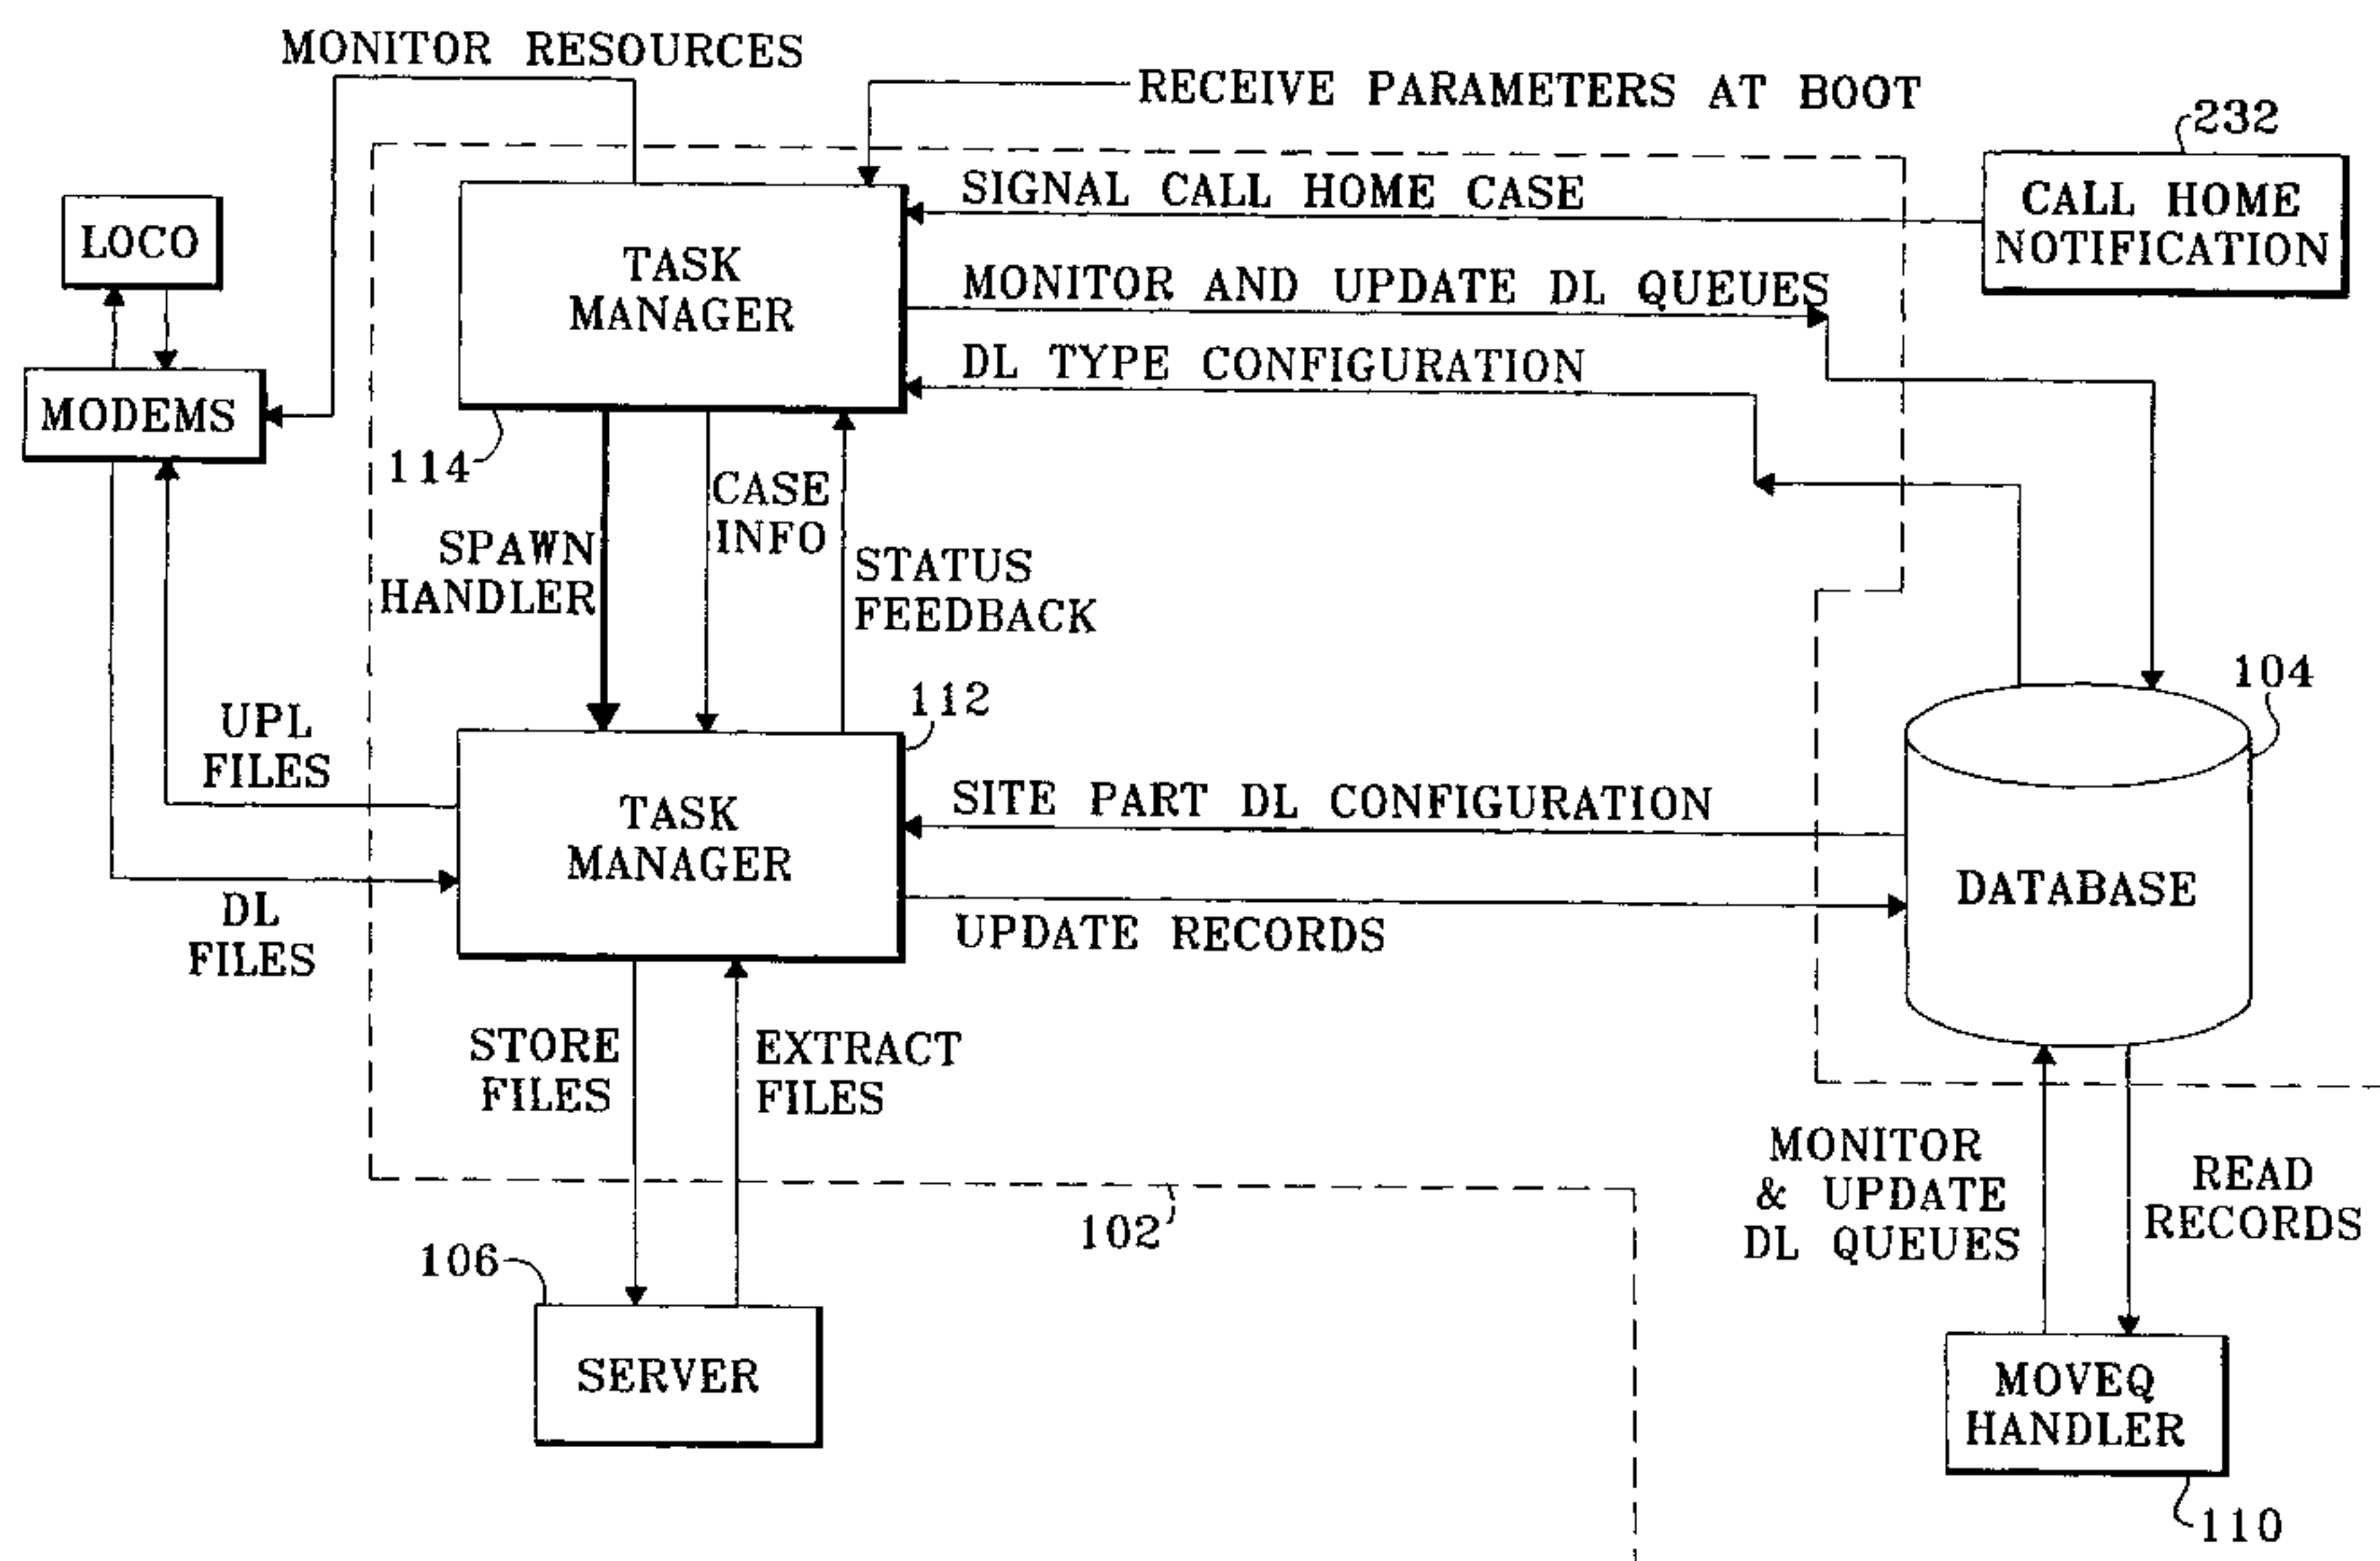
MONITOR RESOURCES

RECEIVE PARAMETERS AT BOOT

232

CALL HOME NOTIFICATION

LOCO

MODEMS

TASK MANAGER

114

SIGNAL CALL HOME CASE

MONITOR AND UPDATE DL QUEUES

DL TYPE CONFIGURATION

SPAWN HANDLER

CASE INFO

STATUS FEEDBACK

112

104

UPL FILES

TASK MANAGER

DL FILES

SITE PART DL CONFIGURATION

UPDATE RECORDS

DATABASE

STORE FILES

EXTRACT FILES

102

106

SERVER

MONITOR & UPDATE DL QUEUES

READ RECORDS

MOVEQ HANDLER

110